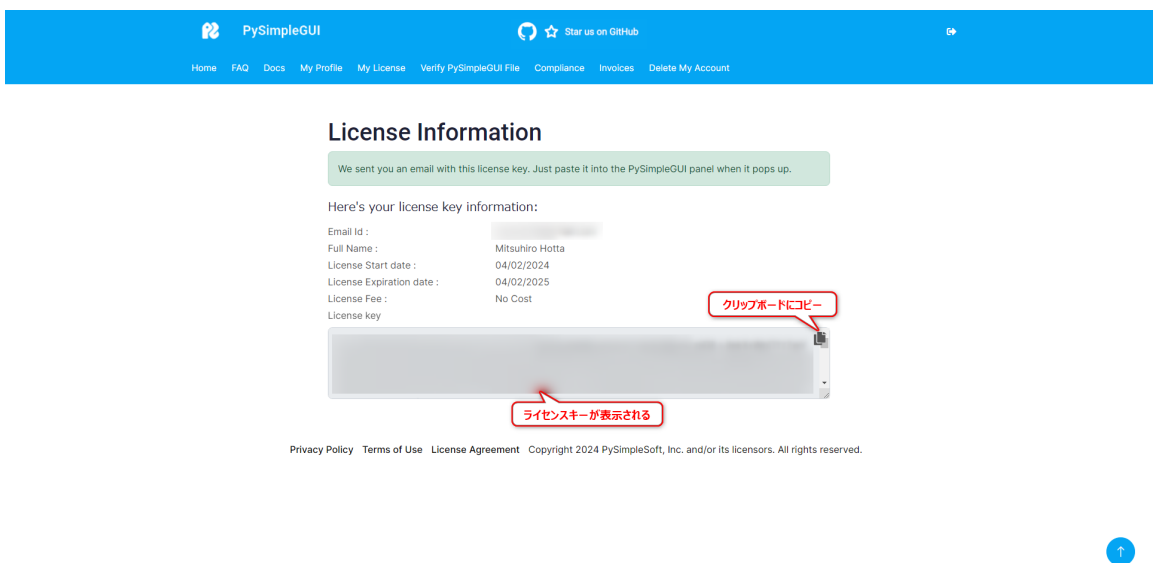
PySimpleGUI

Star us on GitHub

Home FAQ Docs My Profile My License Verify PySimpleGUI File Compliance Invoices Delete My Account

License Information

We sent you an email with this license key. Just paste it into the PySimpleGUI panel when it pops up.

Here's your license key information:

| | |
|---|---|
| Email Id : | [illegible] |
| Full Name : | Mitsuhiro Hotta |
| License Start date : | 04/02/2024 |
| License Expiration date : | 04/02/2025 |
| License Fee : | No Cost |
| License key | |

クリップボードにコピー

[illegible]

ライセンスキーが表示される

Privacy Policy Terms of Use License Agreement Copyright 2024 PySimpleSoft, Inc. and/or its licensors. All rights reserved.